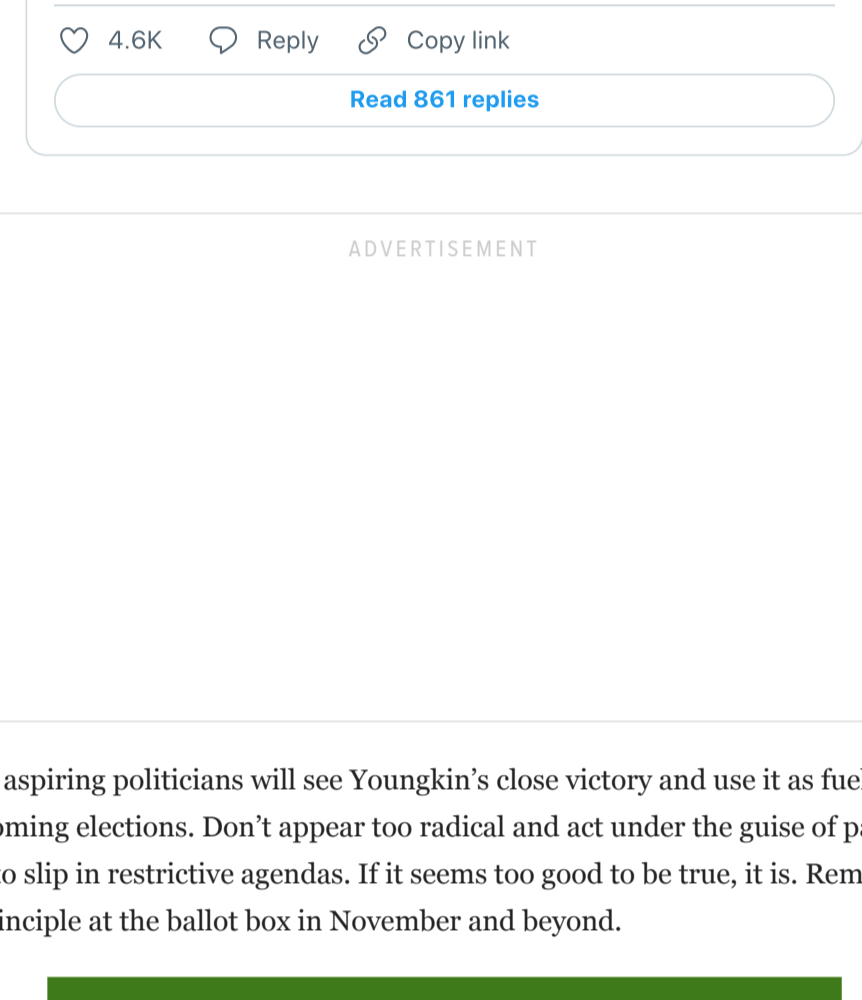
4.6K Reply Copy link

Read 861 replies

ADVERTISEMENT

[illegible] aspiring politicians will see Youngkin’s close victory and use it as fue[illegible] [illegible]oming elections. Don’t appear too radical and act under the guise of p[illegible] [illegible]o slip in restrictive agendas. If it seems too good to be true, it is. Rem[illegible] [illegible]inciple at the ballot box in November and beyond.